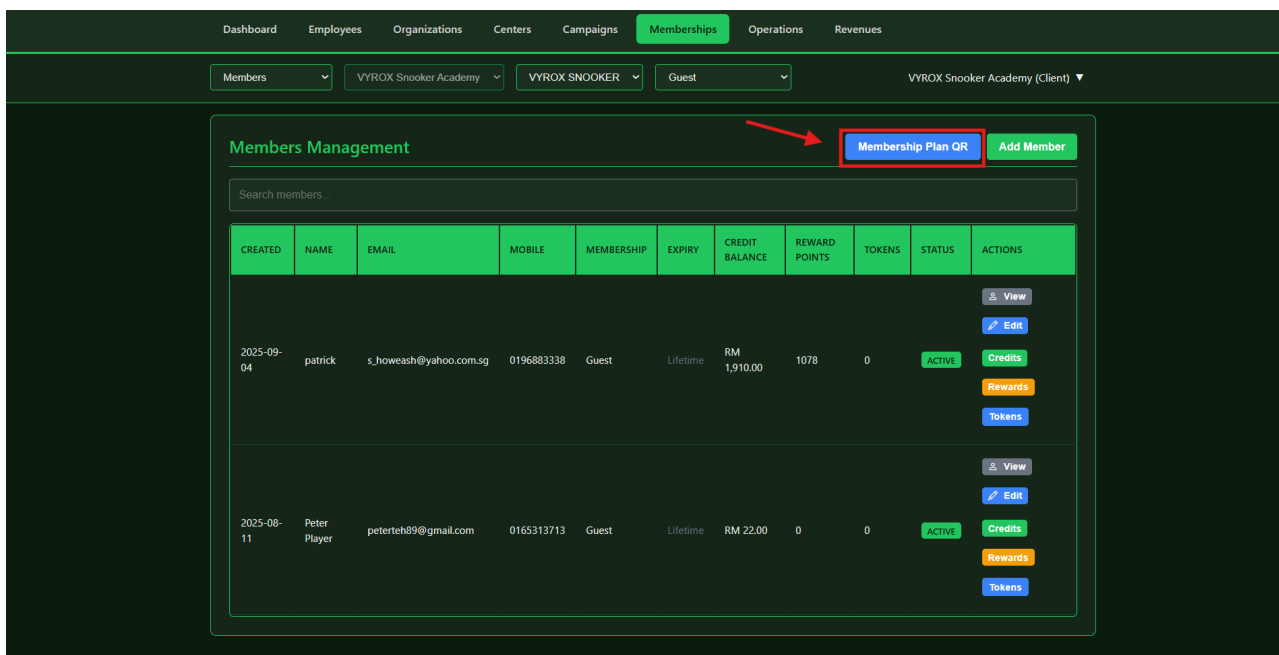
Dashboard Employees Organizations Centers Campaigns Memberships Operations Revenues

Members VYROX Snooker Academy VYROX SNOOKER Guest VYROX Snooker Academy (Client) ▼

Members Management

Membership Plan QR Add Member

Search members...

| CREATED | NAME | EMAIL | MOBILE | MEMBERSHIP | EXPIRY | CREDIT BALANCE | REWARD POINTS | TOKENS | STATUS | ACTIONS |
|---|---|---|---|---|---|---|---|---|---|---|
| 2025-09-04 | patrick | s_howeash@yahoo.com.sg | 0196883338 | Guest | Lifetime | RM 1,910.00 | 1078 | 0 | ACTIVE | View Edit Credits Rewards Tokens |
| 2025-08-11 | Peter Player | peterteh89@gmail.com | 0165313713 | Guest | Lifetime | RM 22.00 | 0 | 0 | ACTIVE | View Edit Credits Rewards Tokens |